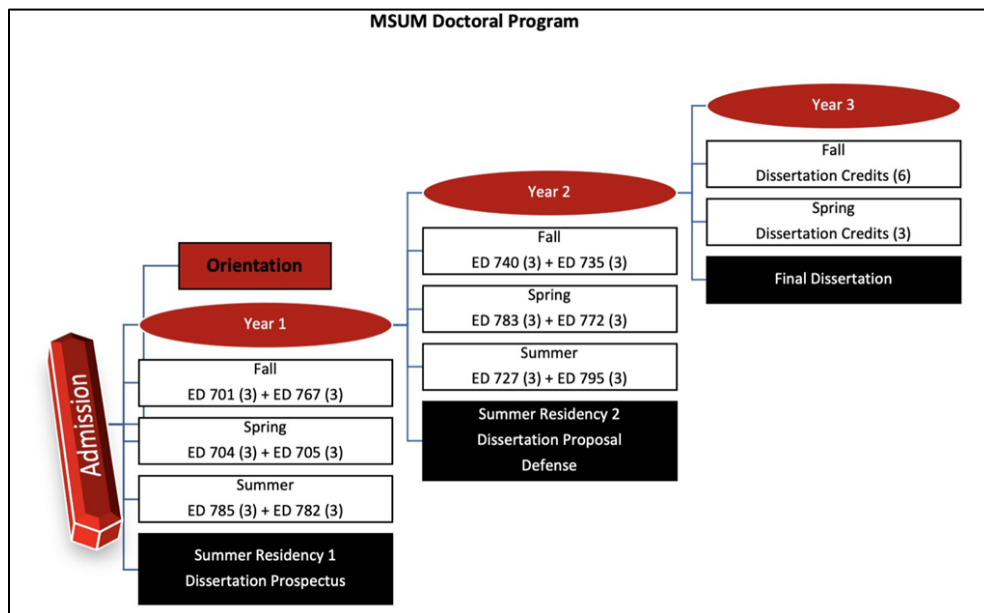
MSUM Doctoral Program

Admission

Orientation

Year 1

Fall
ED 701 (3) + ED 767 (3)

Spring
ED 704 (3) + ED 705 (3)

Summer
ED 785 (3) + ED 782 (3)

Summer Residency 1
Dissertation Prospectus

Year 2

Fall
ED 740 (3) + ED 735 (3)

Spring
ED 783 (3) + ED 772 (3)

Summer
ED 727 (3) + ED 795 (3)

Summer Residency 2
Dissertation Proposal
Defense

Year 3

Fall
Dissertation Credits (6)

Spring
Dissertation Credits (3)

Final Dissertation